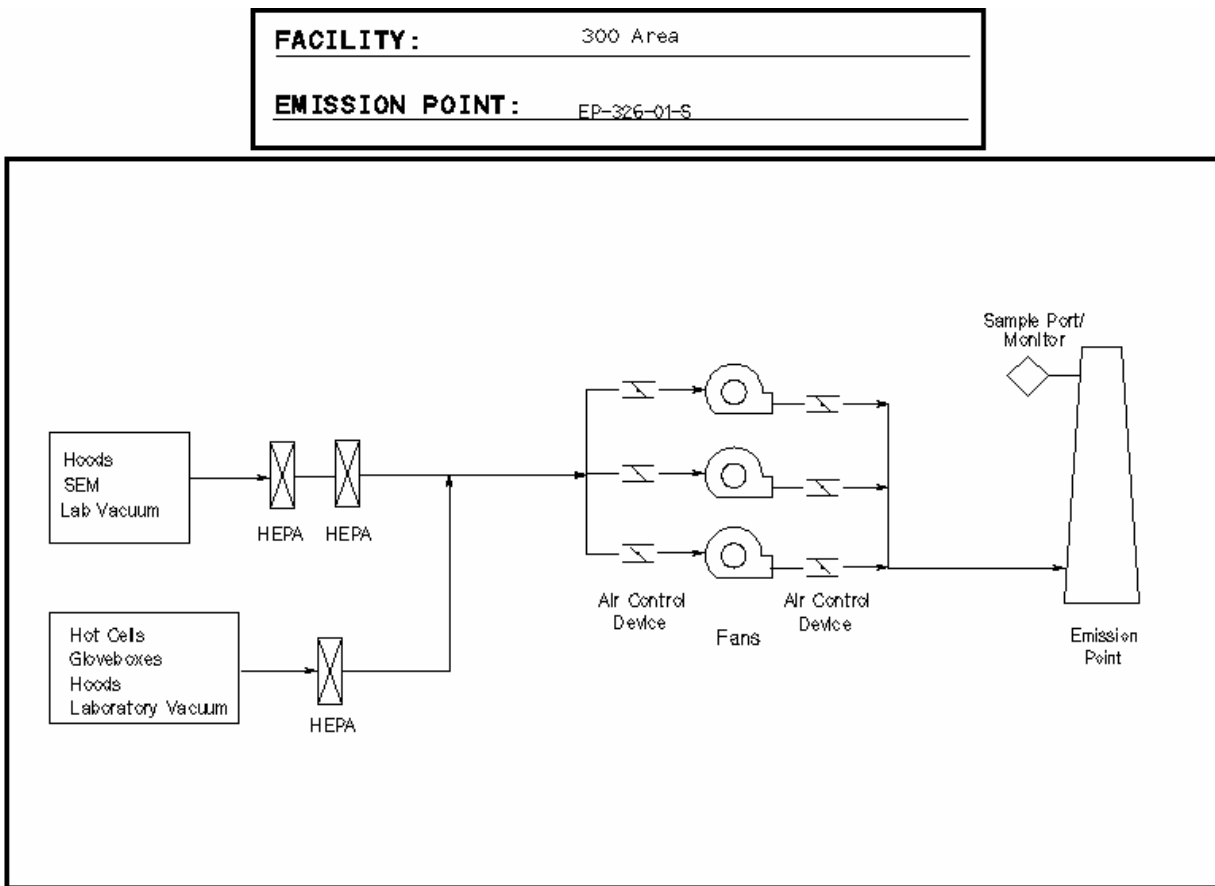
FACILITY: 300 Area

EMISSION POINT: EP-326-01-S

Hoods
SEM
Lab Vacuum

HEPA HEPA

Hot Cells
Gloveboxes
Hoods
Laboratory Vacuum

HEPA

Air Control Device

Fans

Air Control Device

Sample Port/ Monitor

Emission Point